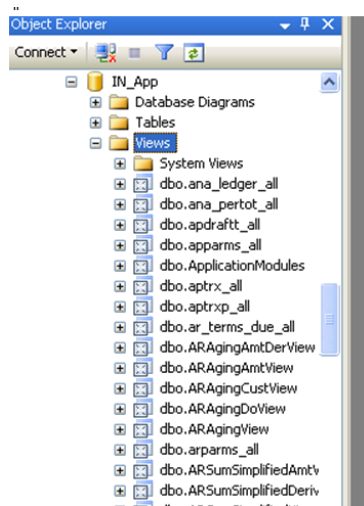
Object Explorer

Connect ▾

IN_App

Database Diagrams

Tables

Views

System Views

dbo.ana_ledger_all

dbo.ana_pertot_all

dbo.apdraftt_all

dbo.apparms_all

dbo.ApplicationModules

dbo.aptrx_all

dbo.aptrxp_all

dbo.ar_terms_due_all

dbo.ARAgingAmtDerView

dbo.ARAgingAmtView

dbo.ARAgingCustView

dbo.ARAgingDoView

dbo.ARAgingView

dbo.arparms_all

dbo.ARSumSimplifiedAmtV

dbo.ARSumSimplifiedDeriv